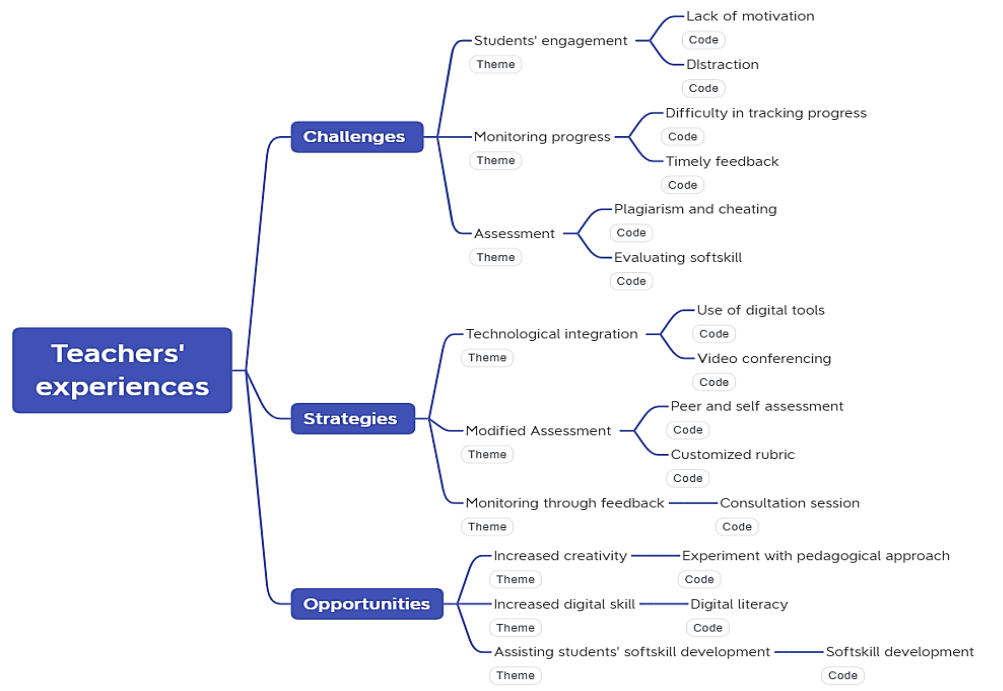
Teachers' experiences

Challenges

Students' engagement
Theme
Lack of motivation
Code
DIstraction
Code

Monitoring progress
Theme
Difficulty in tracking progress
Code
Timely feedback
Code

Assessment
Theme
Plagiarism and cheating
Code
Evaluating softskill
Code

Strategies

Technological integration
Theme
Use of digital tools
Code
Video conferencing
Code

Modified Assessment
Theme
Peer and self assessment
Code
Customized rubric
Code

Monitoring through feedback
Theme
Consultation session
Code

Opportunities

Increased creativity
Theme
Experiment with pedagogical approach
Code

Increased digital skill
Theme
Digital literacy
Code

Assisting students' softskill development
Theme
Softskill development
Code